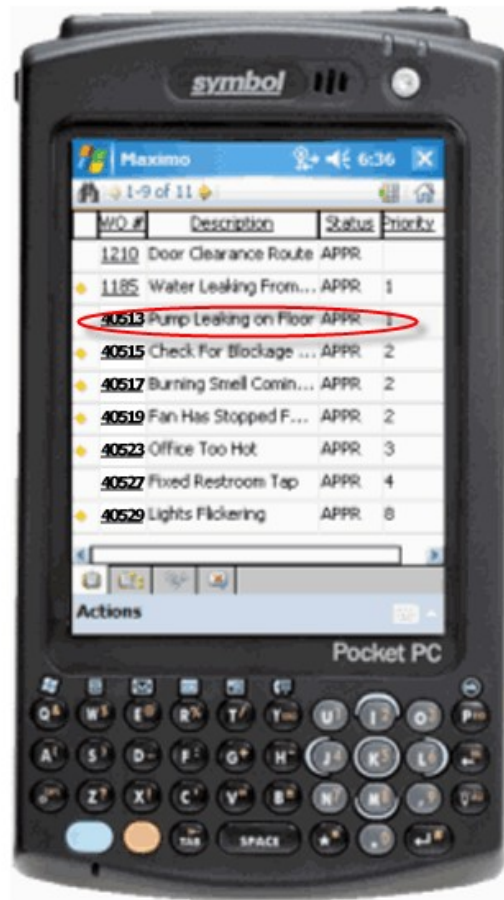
symbol

Maximo 6:36

1-9 of 11

| WO # | Description | Status | Priority |
|---|---|---|---|
| 1210 | Door Clearance Route | APPR | |
| 1185 | Water Leaking From... | APPR | 1 |
| 40513 | Pump Leaking on Floor | APPR | 1 |
| 40515 | Check For Blockage ... | APPR | 2 |
| 40517 | Burning Smell Comin... | APPR | 2 |
| 40519 | Fan Has Stopped F... | APPR | 2 |
| 40523 | Office Too Hot | APPR | 3 |
| 40527 | Fixed Restroom Tap | APPR | 4 |
| 40529 | Lights Flickering | APPR | 8 |

Actions

Pocket PC

Q W E R T Y U I O P
A S D F G H J K L
Z X C V B N M
TAB SPACE